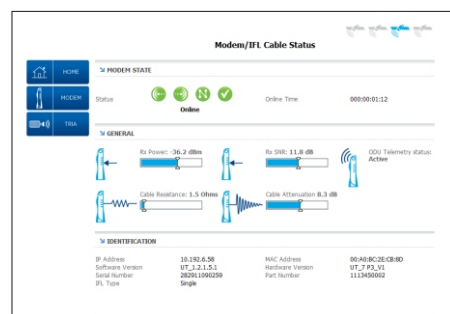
Modem/IFL Cable Status

HOME

MODEM

TRIA

MODEM STATE

Status

Online

Online Time

000:00:01:12

GENERAL

Rx Power: -36.2 dBm

Rx SNR: 11.8 dB

ODU Telemetry status: Active

Cable Resistance: 1.5 Ohms

Cable Attenuation 8.3 dB

IDENTIFICATION

| IP Address | 10.192.6.58 | MAC Address | 00:A0:BC:2E:C8:8D |
|---|---|---|---|
| Software Version | UT_1.2.1.5.1 | Hardware Version | UT_7 P3_V1 |
| Serial Number | 2820110902S9 | Part Number | 1113450002 |
| IFL Type | Single | | |